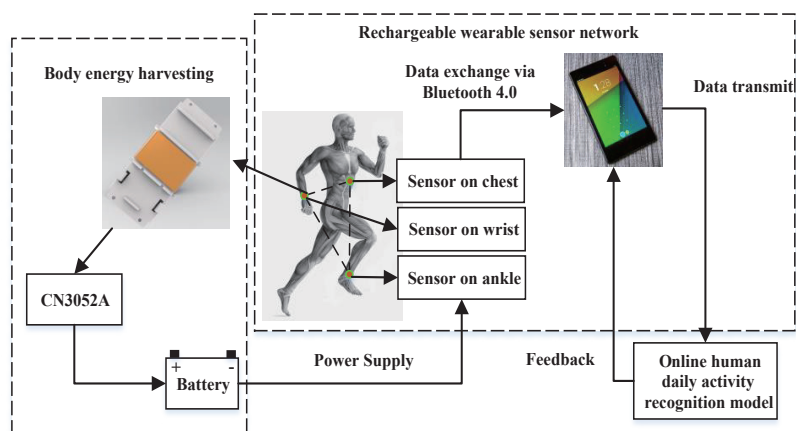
Rechargeable wearable sensor network

Body energy harvesting

Data exchange via Bluetooth 4.0

Data transmit

Sensor on chest

Sensor on wrist

Sensor on ankle

CN3052A

+

-

Battery

Power Supply

Feedback

Online human daily activity recognition model